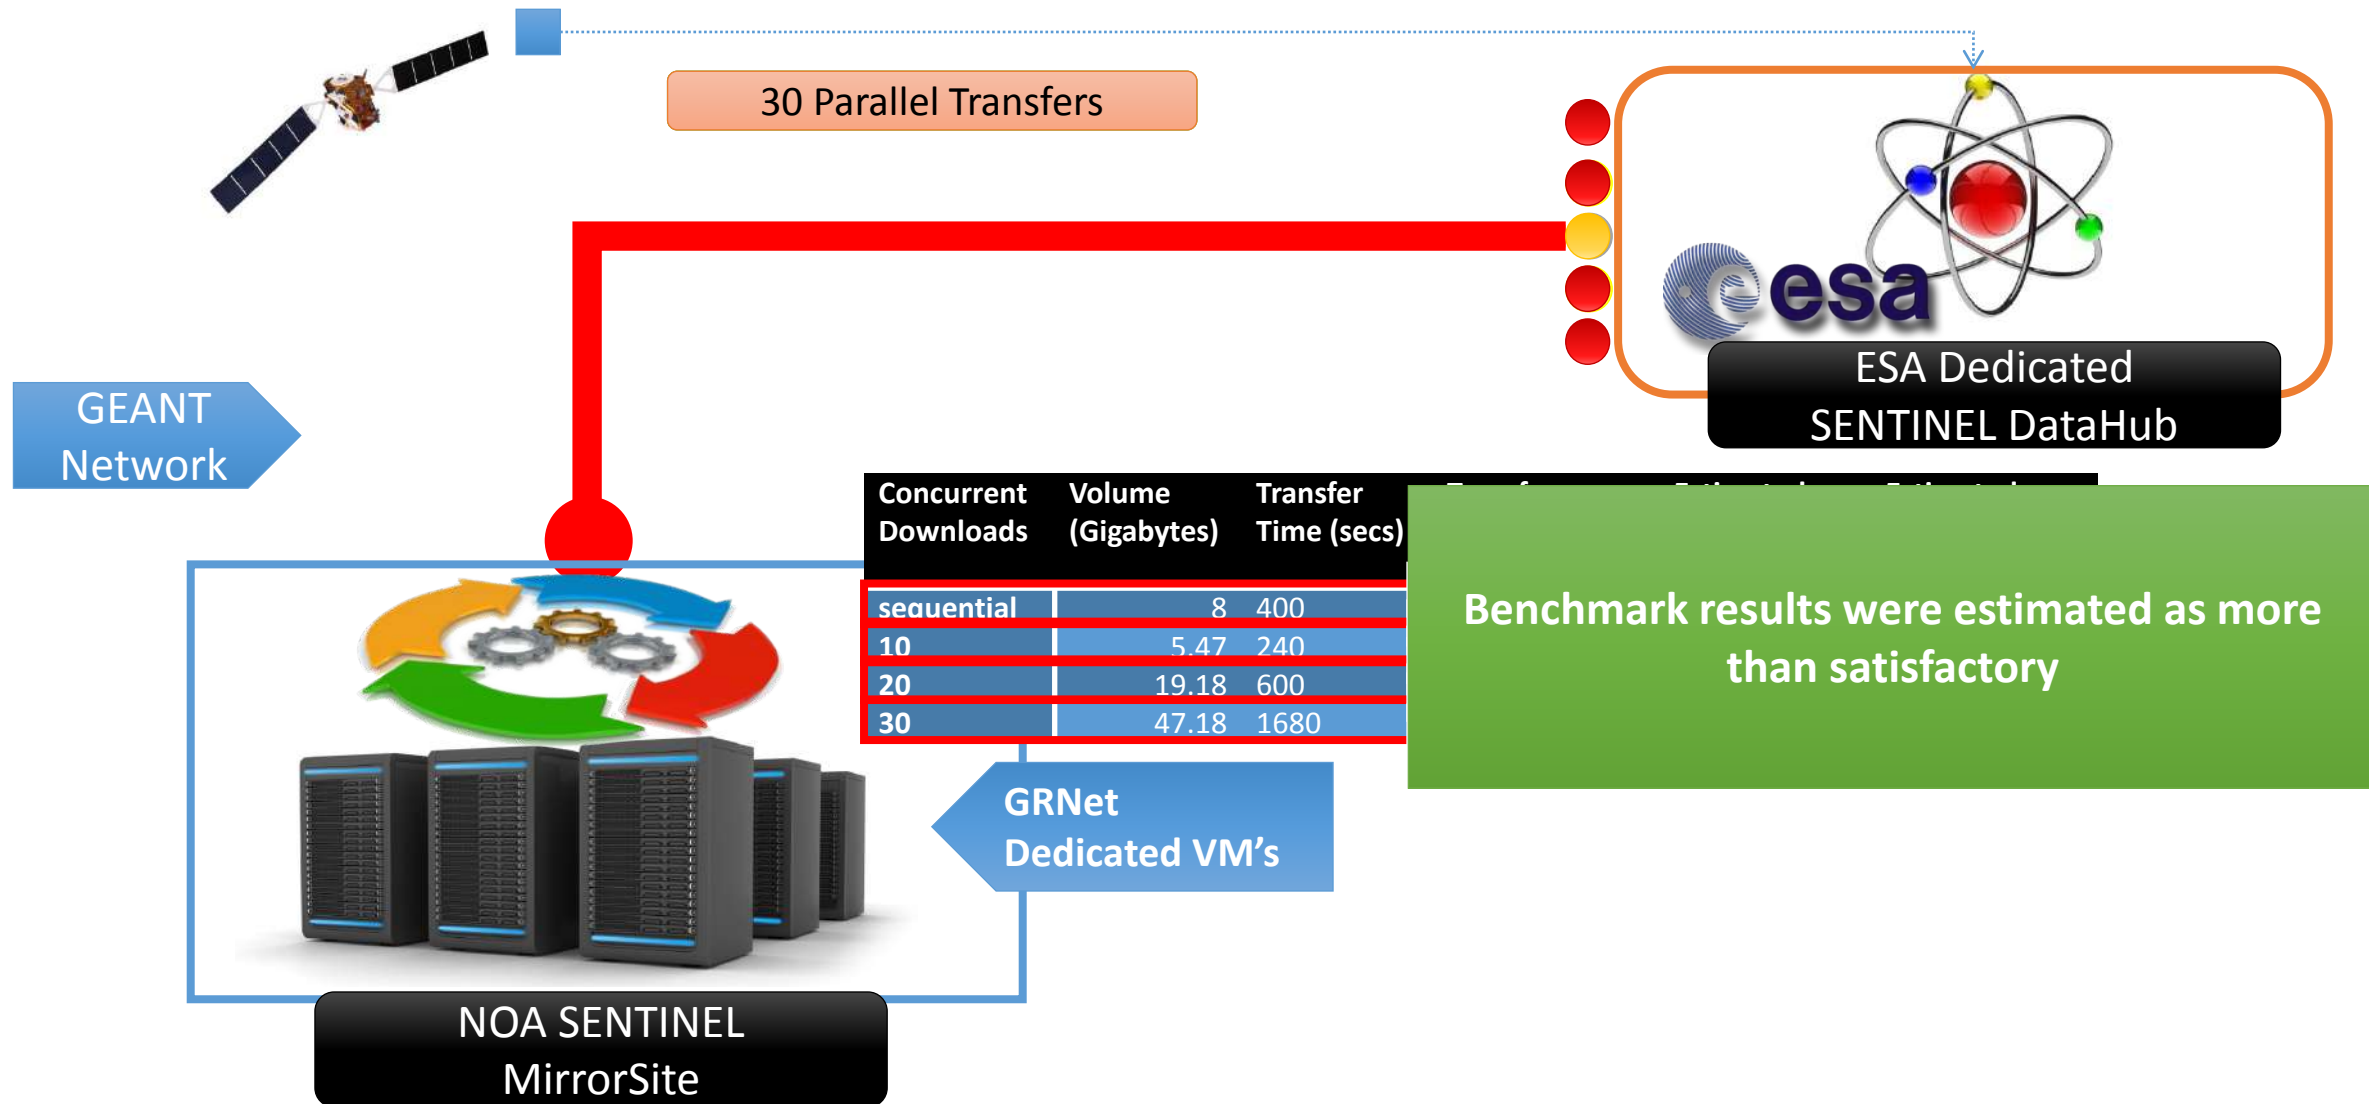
30 Parallel Transfers

esa

ESA Dedicated SENTINEL DataHub

GEANT Network

| Concurrent Downloads | Volume (Gigabytes) | Transfer Time (secs) |
|---|---|---|
| sequential | 8 | 400 |
| 10 | 5.47 | 240 |
| 20 | 19.18 | 600 |
| 30 | 47.18 | 1680 |

Benchmark results were estimated as more than satisfactory

GRNet Dedicated VM's

NOA SENTINEL MirrorSite